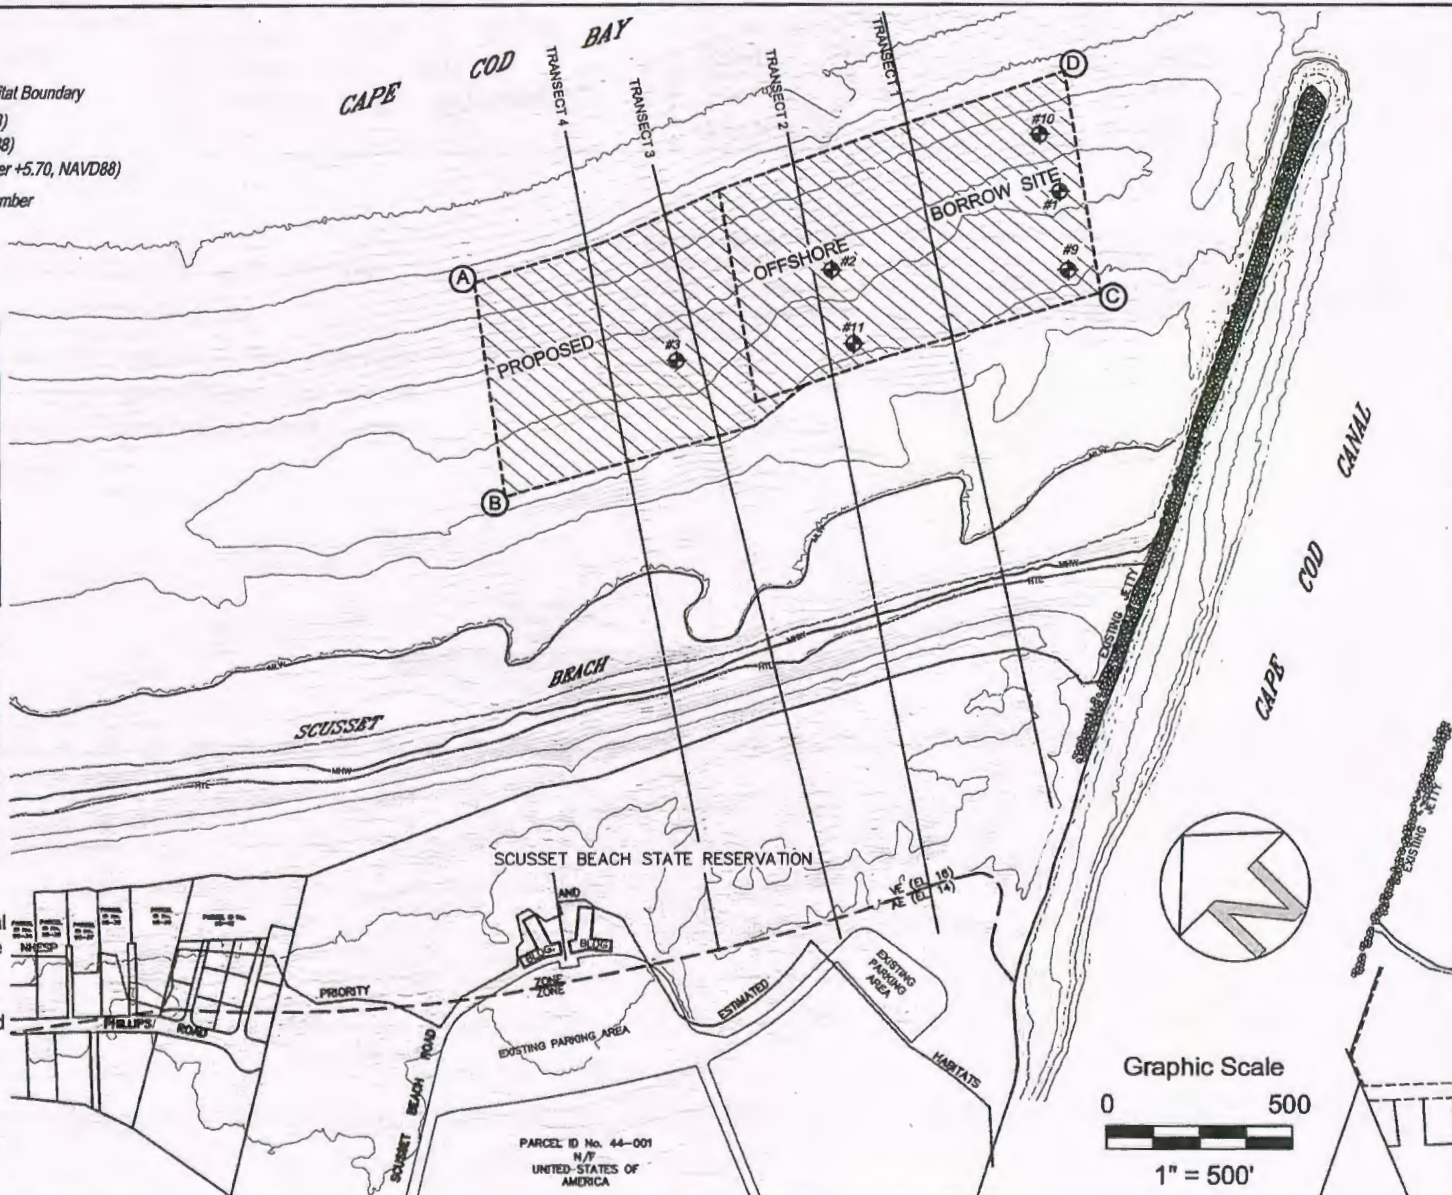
flat Boundary
8)
88)
er +5.70, NAVD88)
mber

CAPE COD BAY

TRANSECT 4
TRANSECT 3
TRANSECT 2
TRANSECT 1

D
#10
#7
BORROW SITE
OFFSHORE
#2
#9
A
C
#11
PROPOSED
#3
B

MLW
MHW
HTL

BEACH
SCUSSET

EXISTING JETTY

CAPE COD CANAL

SCUSSET BEACH STATE RESERVATION
AND
BLDG
BLDG
ZONE
ZONE
VE (EL 16)
AE (EL 14)
PRIORITY
ESTIMATED
HABITATS
EXISTING PARKING AREA
EXISTING PARKING AREA
NHESP
PHILLIPS ROAD
SCUSSET BEACH ROAD

PARCEL ID No. 44-001
N/F
UNITED STATES OF AMERICA

EXISTING JETTY

Graphic Scale
0 500
1" = 500'